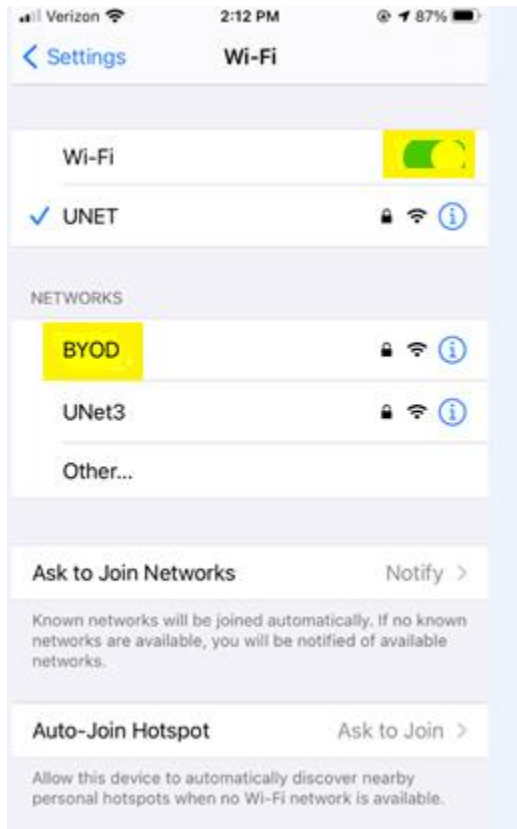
Verizon 2:12 PM 87%

< Settings Wi-Fi

Wi-Fi

✓ UNET

NETWORKS

BYOD

UNet3

Other...

Ask to Join Networks Notify >

Known networks will be joined automatically. If no known networks are available, you will be notified of available networks.

Auto-Join Hotspot Ask to Join >

Allow this device to automatically discover nearby personal hotspots when no Wi-Fi network is available.